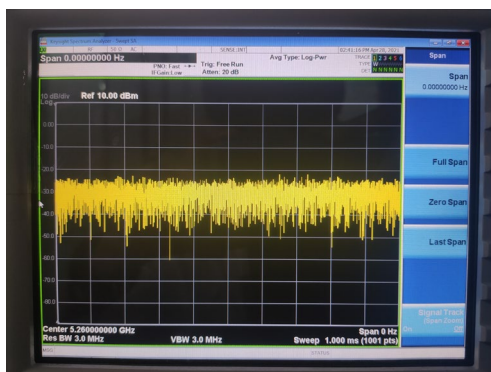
Span 0.00000000 Hz

PNO: Fast
IFGain:Low

Trig: Free Run
Atten: 20 dB

SENSE:INT

Avg Type: Log-Pwr

TRACE 1 2 3 4 5 6

Span

Span
0.00000000 Hz

10 dB/div
Log

Ref 10.00 dBm

0.00

-10.0

-20.0

-30.0

-40.0

-50.0

-60.0

-70.0

-80.0

Full Span

Zero Span

Last Span

Signal Track
(Span Zoom)
On Off

Center 5.260000000 GHz
Res BW 3.0 MHz

VBW 3.0 MHz

Span 0 Hz
Sweep 1.000 ms (1001 pts)

STATUS